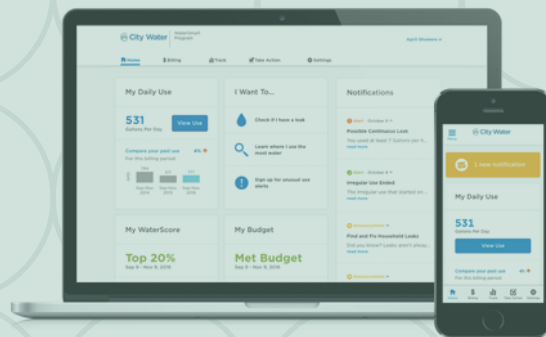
City Water | WaterSmart Program

April Stevens

Home Billing Track Take Action Settings

My Daily Use

531
Gallons Per Day

View Use

Compare your past use
Compare to this billing period

My WaterScore

Top 20%
Sep 9 – Nov 9, 2015

I Want To...

Check if I have a leak

Learn where I use the most water

Sign up for unusual use alerts

My Budget

Met Budget
Sep 9 – Nov 9, 2015

Notifications

Possible Continuous Leak
You used at least 1 Gallons per hour
read more

Irregular Use Ended
The irregular use that started on
read more

Find and Fix Household Leaks
Did you know? Leaks aren't alway
read more

City Water

1 new notification

My Daily Use

531
Gallons Per Day

View Use

Compare your past use